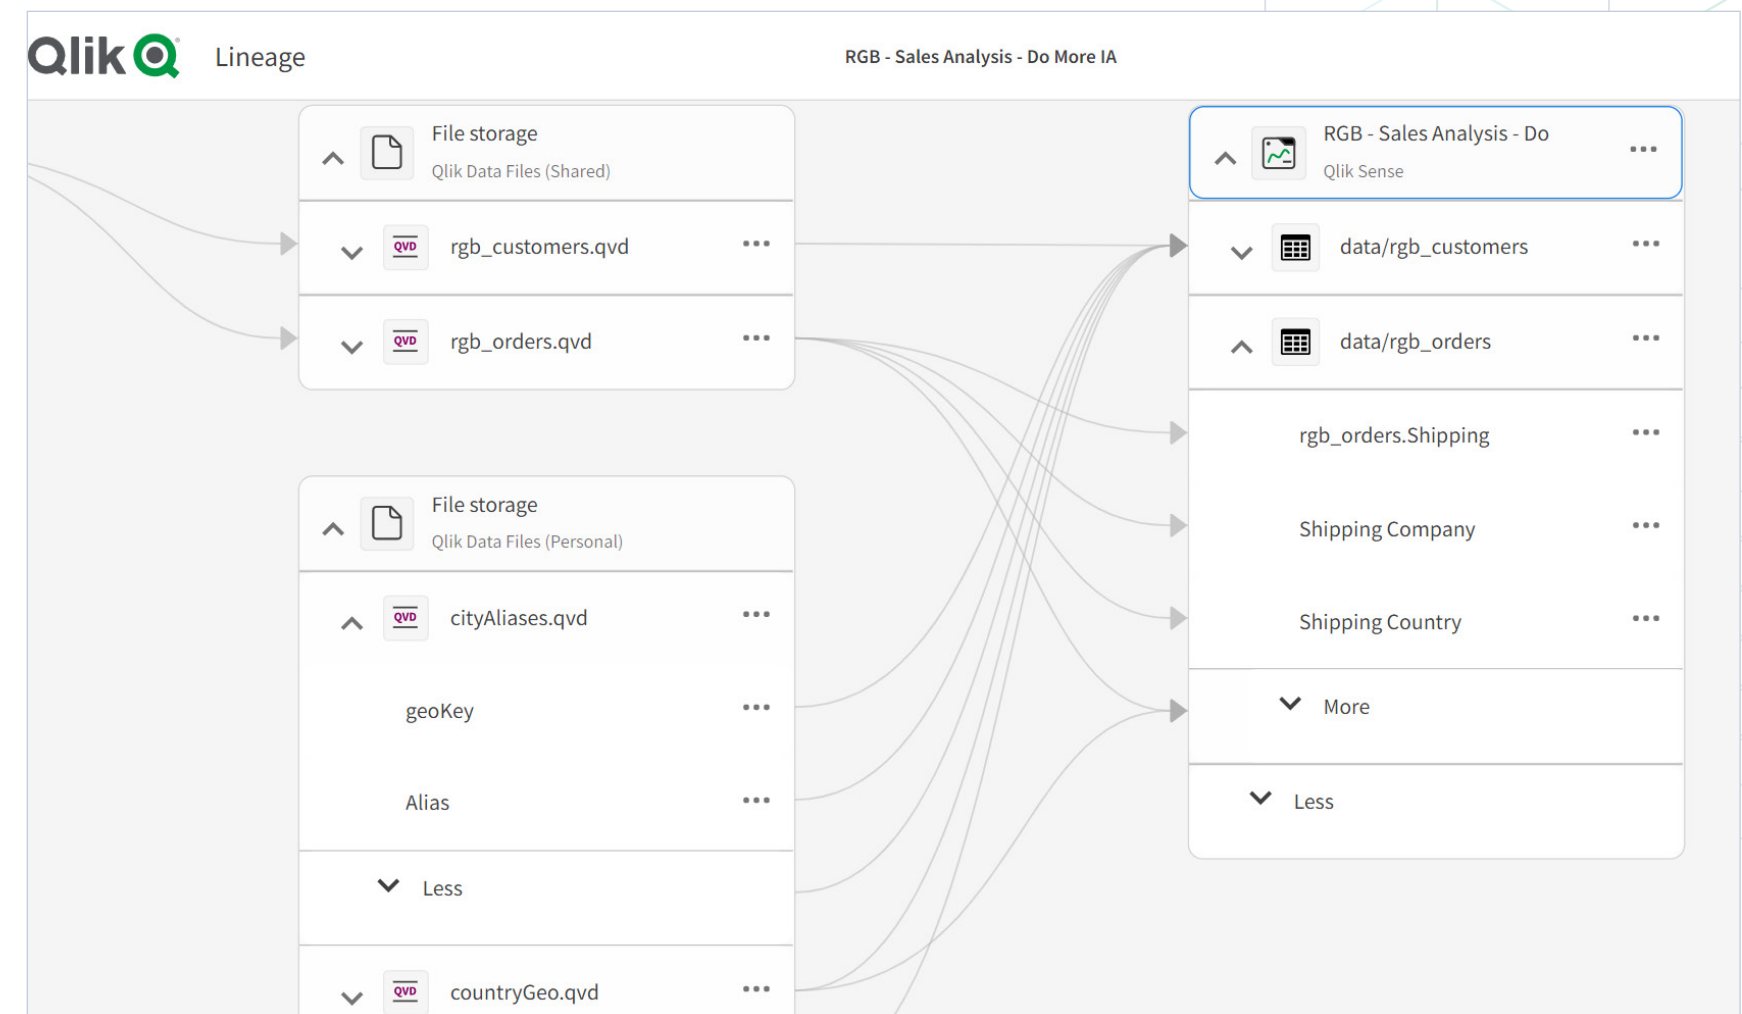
Qlik Lineage

RGB - Sales Analysis - Do More IA

File storage
Qlik Data Files (Shared)

QVD rgb_customers.qvd ...

QVD rgb_orders.qvd ...

File storage
Qlik Data Files (Personal)

QVD cityAliases.qvd ...

geoKey ...

Alias ...

Less

QVD countryGeo.qvd ...

RGB - Sales Analysis - Do ...
Qlik Sense

data/rgb_customers ...

data/rgb_orders ...

rgb_orders.Shipping ...

Shipping Company ...

Shipping Country ...

More

Less